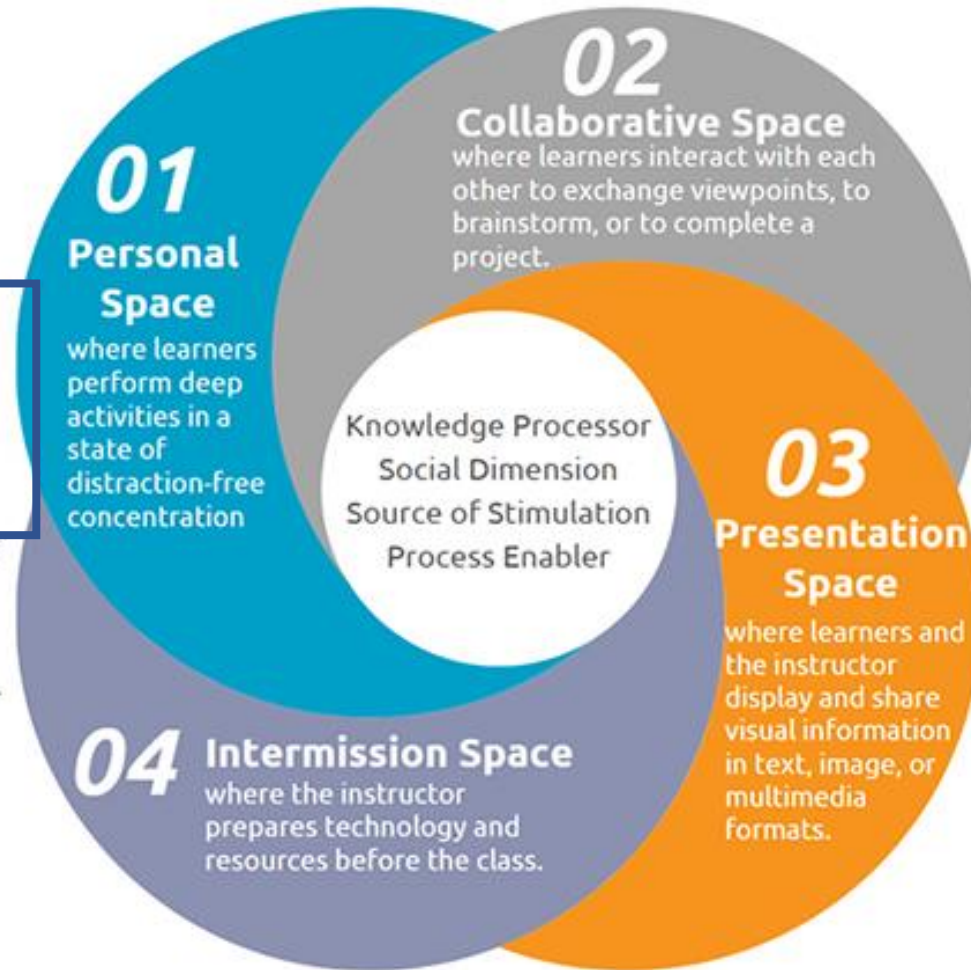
01
Personal Space
where learners perform deep activities in a state of distraction-free concentration

02
Collaborative Space
where learners interact with each other to exchange viewpoints, to brainstorm, or to complete a project.

Knowledge Processor
Social Dimension
Source of Stimulation
Process Enabler

03
Presentation Space
where learners and the instructor display and share visual information in text, image, or multimedia formats.

04
Intermission Space
where the instructor prepares technology and resources before the class.